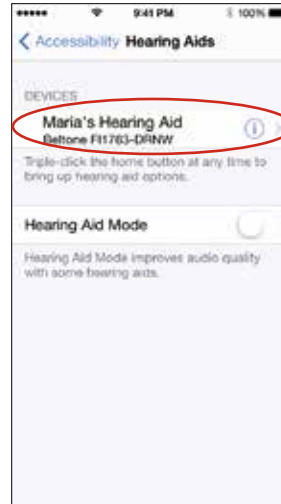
••••• 9:41 PM 100%

< Accessibility Hearing Aids

DEVICES

Maria's Hearing Aid
Beltone FI1763-DRNW

Triple-click the home button at any time to bring up hearing aid options.

Hearing Aid Mode

Hearing Aid Mode improves audio quality with some hearing aids.